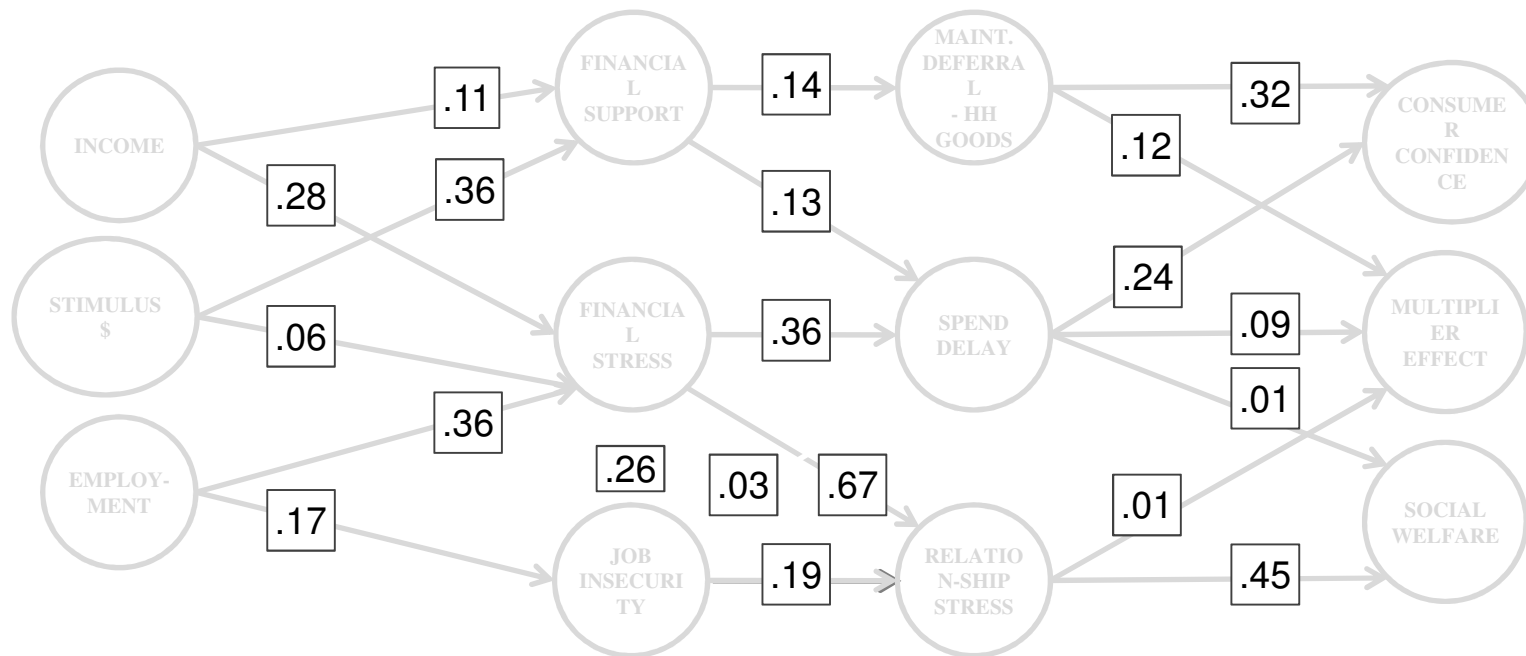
INCOME

STIMULUS $

EMPLOY-MENT

.11

.28

.36

.06

.36

.17

FINANCIA L SUPPORT

FINANCIA L STRESS

JOB INSECURI TY

.26

.03

.14

.13

.36

.67

.19

MAINT. DEFERRA L - HH GOODS

SPEND DELAY

RELATIO N-SHIP STRESS

.32

.12

.24

.09

.01

.01

.45

CONSUME R CONFIDEN CE

MULTIPLI ER EFFECT

SOCIAL WELFARE